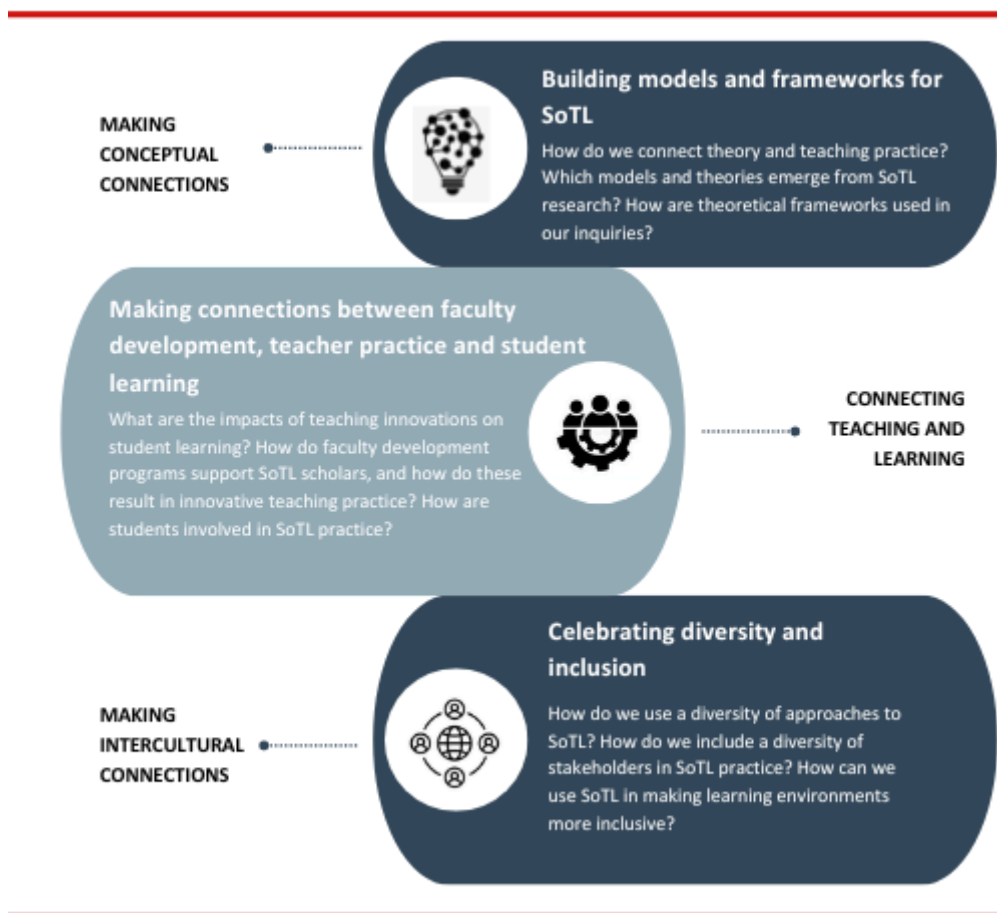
MAKING CONCEPTUAL CONNECTIONS

Building models and frameworks for SoTL

How do we connect theory and teaching practice? Which models and theories emerge from SoTL research? How are theoretical frameworks used in our inquiries?

Making connections between faculty development, teacher practice and student learning

What are the impacts of teaching innovations on student learning? How do faculty development programs support SoTL scholars, and how do these result in innovative teaching practice? How are students involved in SoTL practice?

CONNECTING TEACHING AND LEARNING

MAKING INTERCULTURAL CONNECTIONS

Celebrating diversity and inclusion

How do we use a diversity of approaches to SoTL? How do we include a diversity of stakeholders in SoTL practice? How can we use SoTL in making learning environments more inclusive?